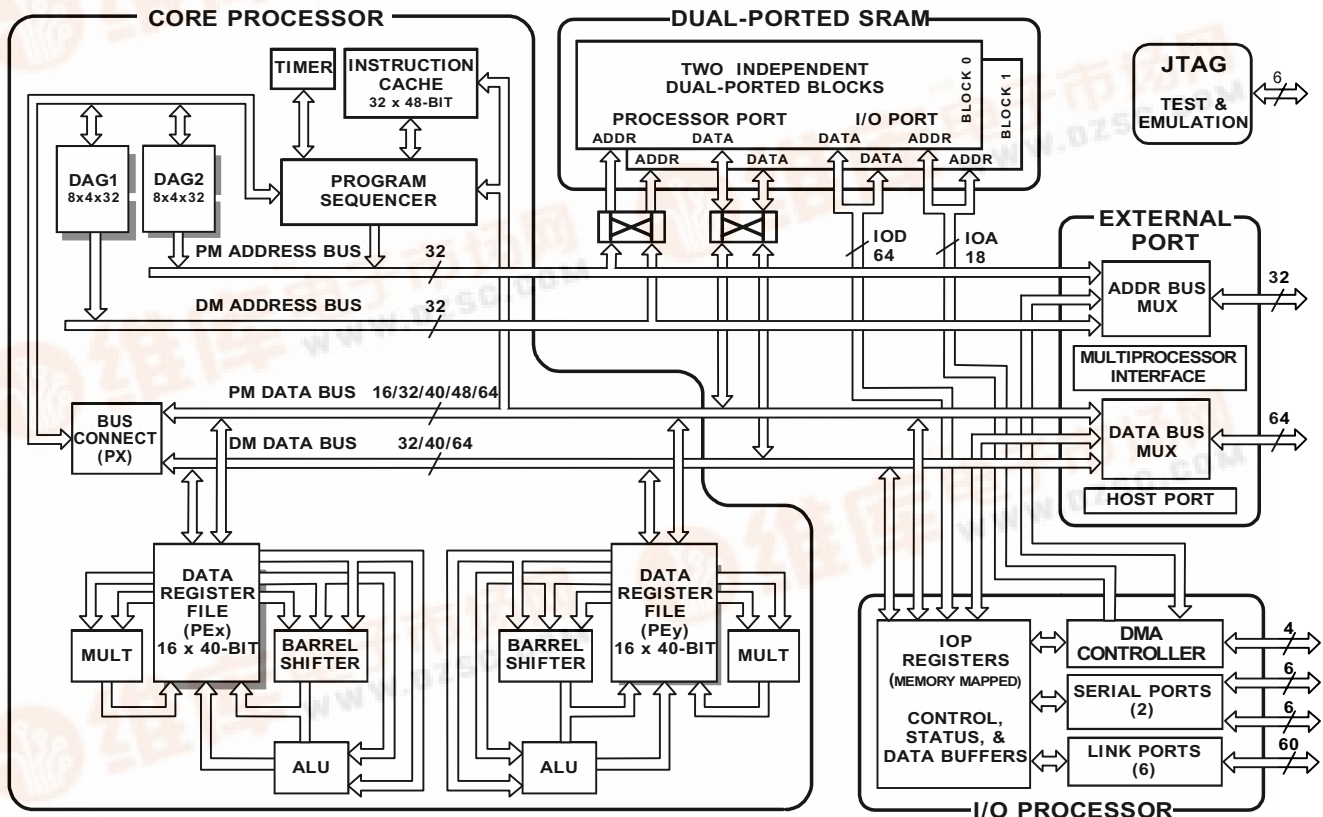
CORE PROCESSOR

TIMER

INSTRUCTION CACHE
32 x 48-BIT

DAG1
8x4x32

DAG2
8x4x32

PROGRAM SEQUENCER

PM ADDRESS BUS
32

DM ADDRESS BUS
32

PM DATA BUS 16/32/40/48/64

BUS CONNECT (PX)

DM DATA BUS 32/40/64

DATA REGISTER FILE (PEx) 16 x 40-BIT

MULT

BARREL SHIFTER

ALU

BARREL SHIFTER

DATA REGISTER FILE (PEy) 16 x 40-BIT

MULT

ALU

DUAL-PORTED SRAM

TWO INDEPENDENT DUAL-PORTED BLOCKS

BLOCK 0

BLOCK 1

PROCESSOR PORT

I/O PORT

ADDR DATA DATA ADDR

ADDR DATA DATA ADDR

IOD
64

IOA
18

JTAG
TEST & EMULATION
6

EXTERNAL PORT

ADDR BUS MUX
32

MULTIPROCESSOR INTERFACE

DATA BUS MUX
64

HOST PORT

IOP REGISTERS
(MEMORY MAPPED)

CONTROL, STATUS, & DATA BUFFERS

DMA CONTROLLER
4

SERIAL PORTS
(2)
6
6

LINK PORTS
(6)
60

I/O PROCESSOR